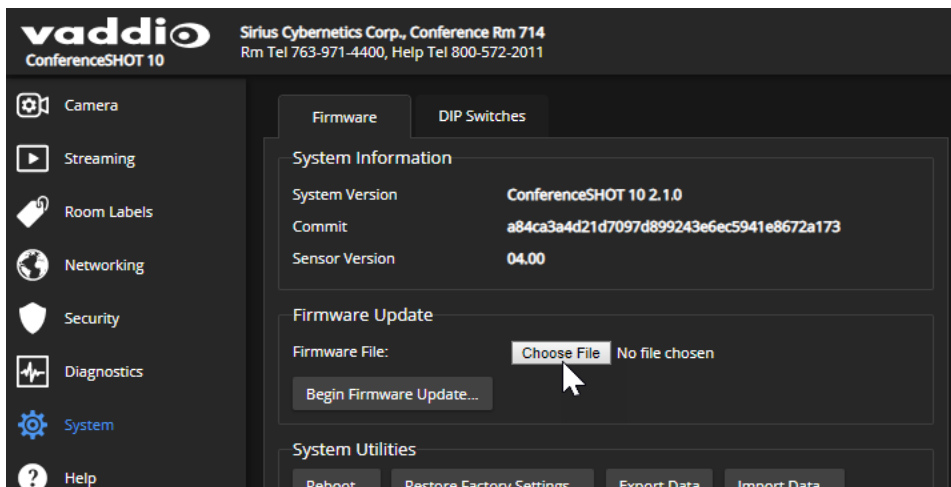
vaddio
ConferenceSHOT 10

Sirius Cybernetics Corp., Conference Rm 714
Rm Tel 763-971-4400, Help Tel 800-572-2011

Camera
Streaming
Room Labels
Networking
Security
Diagnostics
System
Help

Firmware
DIP Switches

System Information

| System Version | ConferenceSHOT 10 2.1.0 |
|---|---|
| Commit | a84ca3a4d21d7097d899243e6ec5941e8672a173 |
| Sensor Version | 04.00 |

Firmware Update
Firmware File: Choose File No file chosen
Begin Firmware Update...

System Utilities
Reboot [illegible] Restore Factory Settings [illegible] Export Data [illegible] Import Data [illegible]